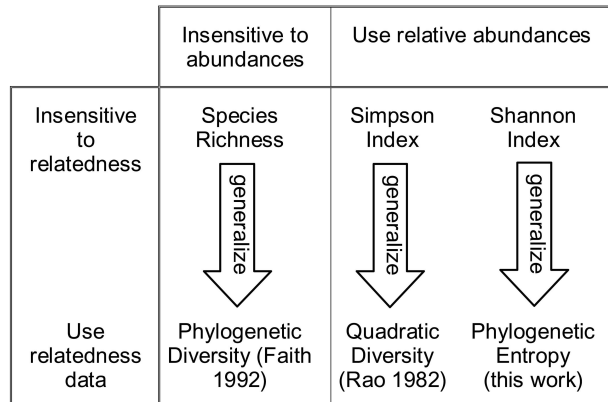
|  | Insensitive to abundances | Use relative abundances |  |
|---|---|---|---|
| Insensitive to relatedness | Species Richness | Simpson Index | Shannon Index |
|  | generalize | generalize | generalize |
| Use relatedness data | Phylogenetic Diversity (Faith 1992) | Quadratic Diversity (Rao 1982) | Phylogenetic Entropy (this work) |